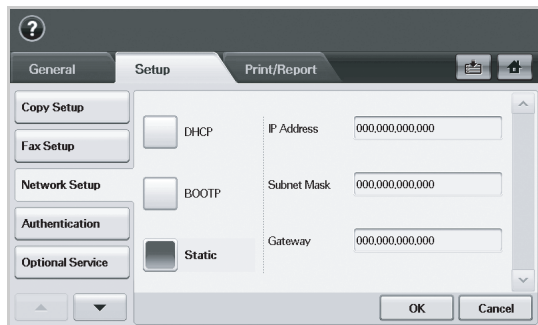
?

General

Setup

Print/Report

Copy Setup

Fax Setup

Network Setup

Authentication

Optional Service

DHCP

BOOTP

Static

IP Address
000,000,000,000

Subnet Mask
000,000,000,000

Gateway
000,000,000,000

OK

Cancel